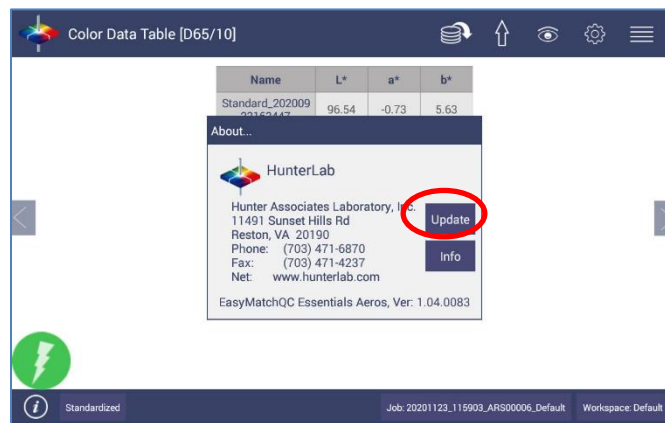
Color Data Table [D65/10]

| Name | L* | a* | b* |
|---|---|---|---|
| Standard_202009 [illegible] | 96.54 | -0.73 | 5.63 |

About...

HunterLab

Hunter Associates Laboratory, Inc.
11491 Sunset Hills Rd
Reston, VA 20190
Phone: (703) 471-6870
Fax: (703) 471-4237
Net: www.hunterlab.com

Update

Info

EasyMatchQC Essentials Aeros, Ver: 1.04.0083

Standardized

Job: 20201123_115903_ARS00006_Default

Workspace: Default